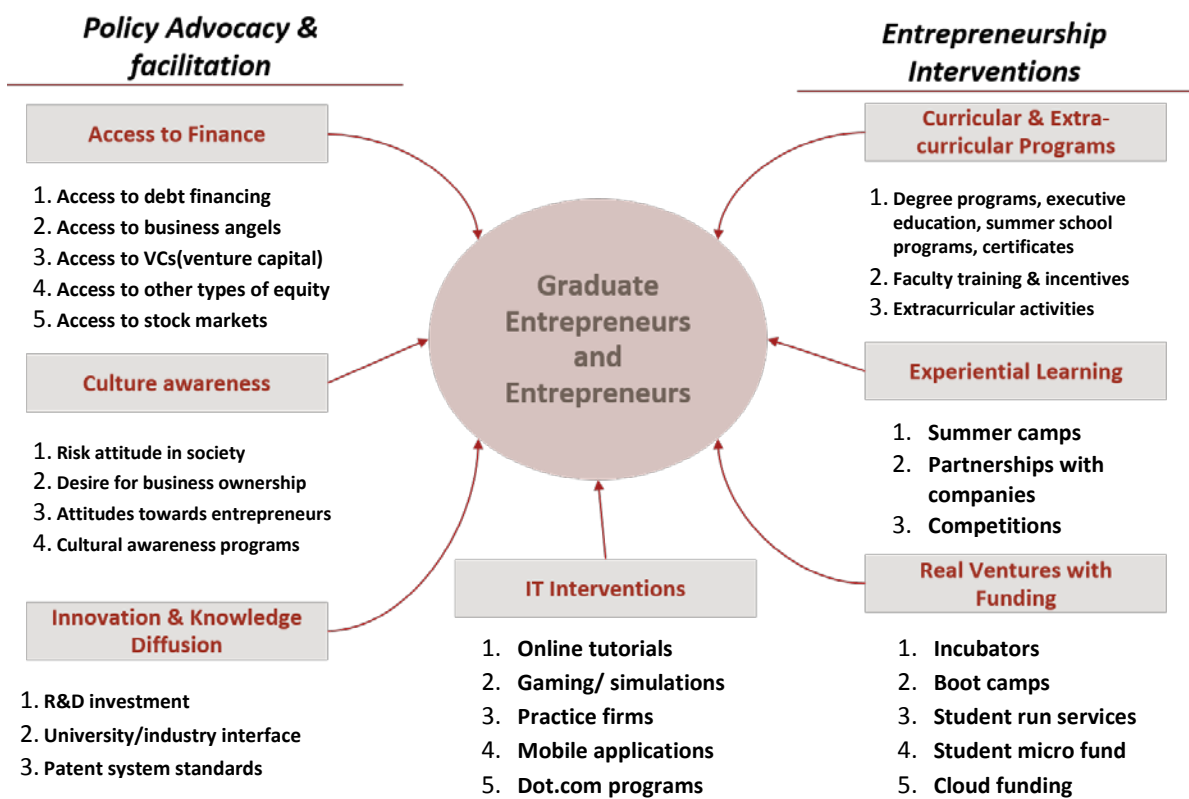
Policy Advocacy & facilitation

Access to Finance

1. Access to debt financing
2. Access to business angels
3. Access to VCs(venture capital)
4. Access to other types of equity
5. Access to stock markets

Culture awareness

1. Risk attitude in society
2. Desire for business ownership
3. Attitudes towards entrepreneurs
4. Cultural awareness programs

Innovation & Knowledge Diffusion

1. R&D investment
2. University/industry interface
3. Patent system standards

Graduate Entrepreneurs and Entrepreneurs

IT Interventions

1. Online tutorials
2. Gaming/ simulations
3. Practice firms
4. Mobile applications
5. Dot.com programs

Entrepreneurship Interventions

Curricular & Extra-curricular Programs

1. Degree programs, executive education, summer school programs, certificates
2. Faculty training & incentives
3. Extracurricular activities

Experiential Learning

1. Summer camps
2. Partnerships with companies
3. Competitions

Real Ventures with Funding

1. Incubators
2. Boot camps
3. Student run services
4. Student micro fund
5. Cloud funding